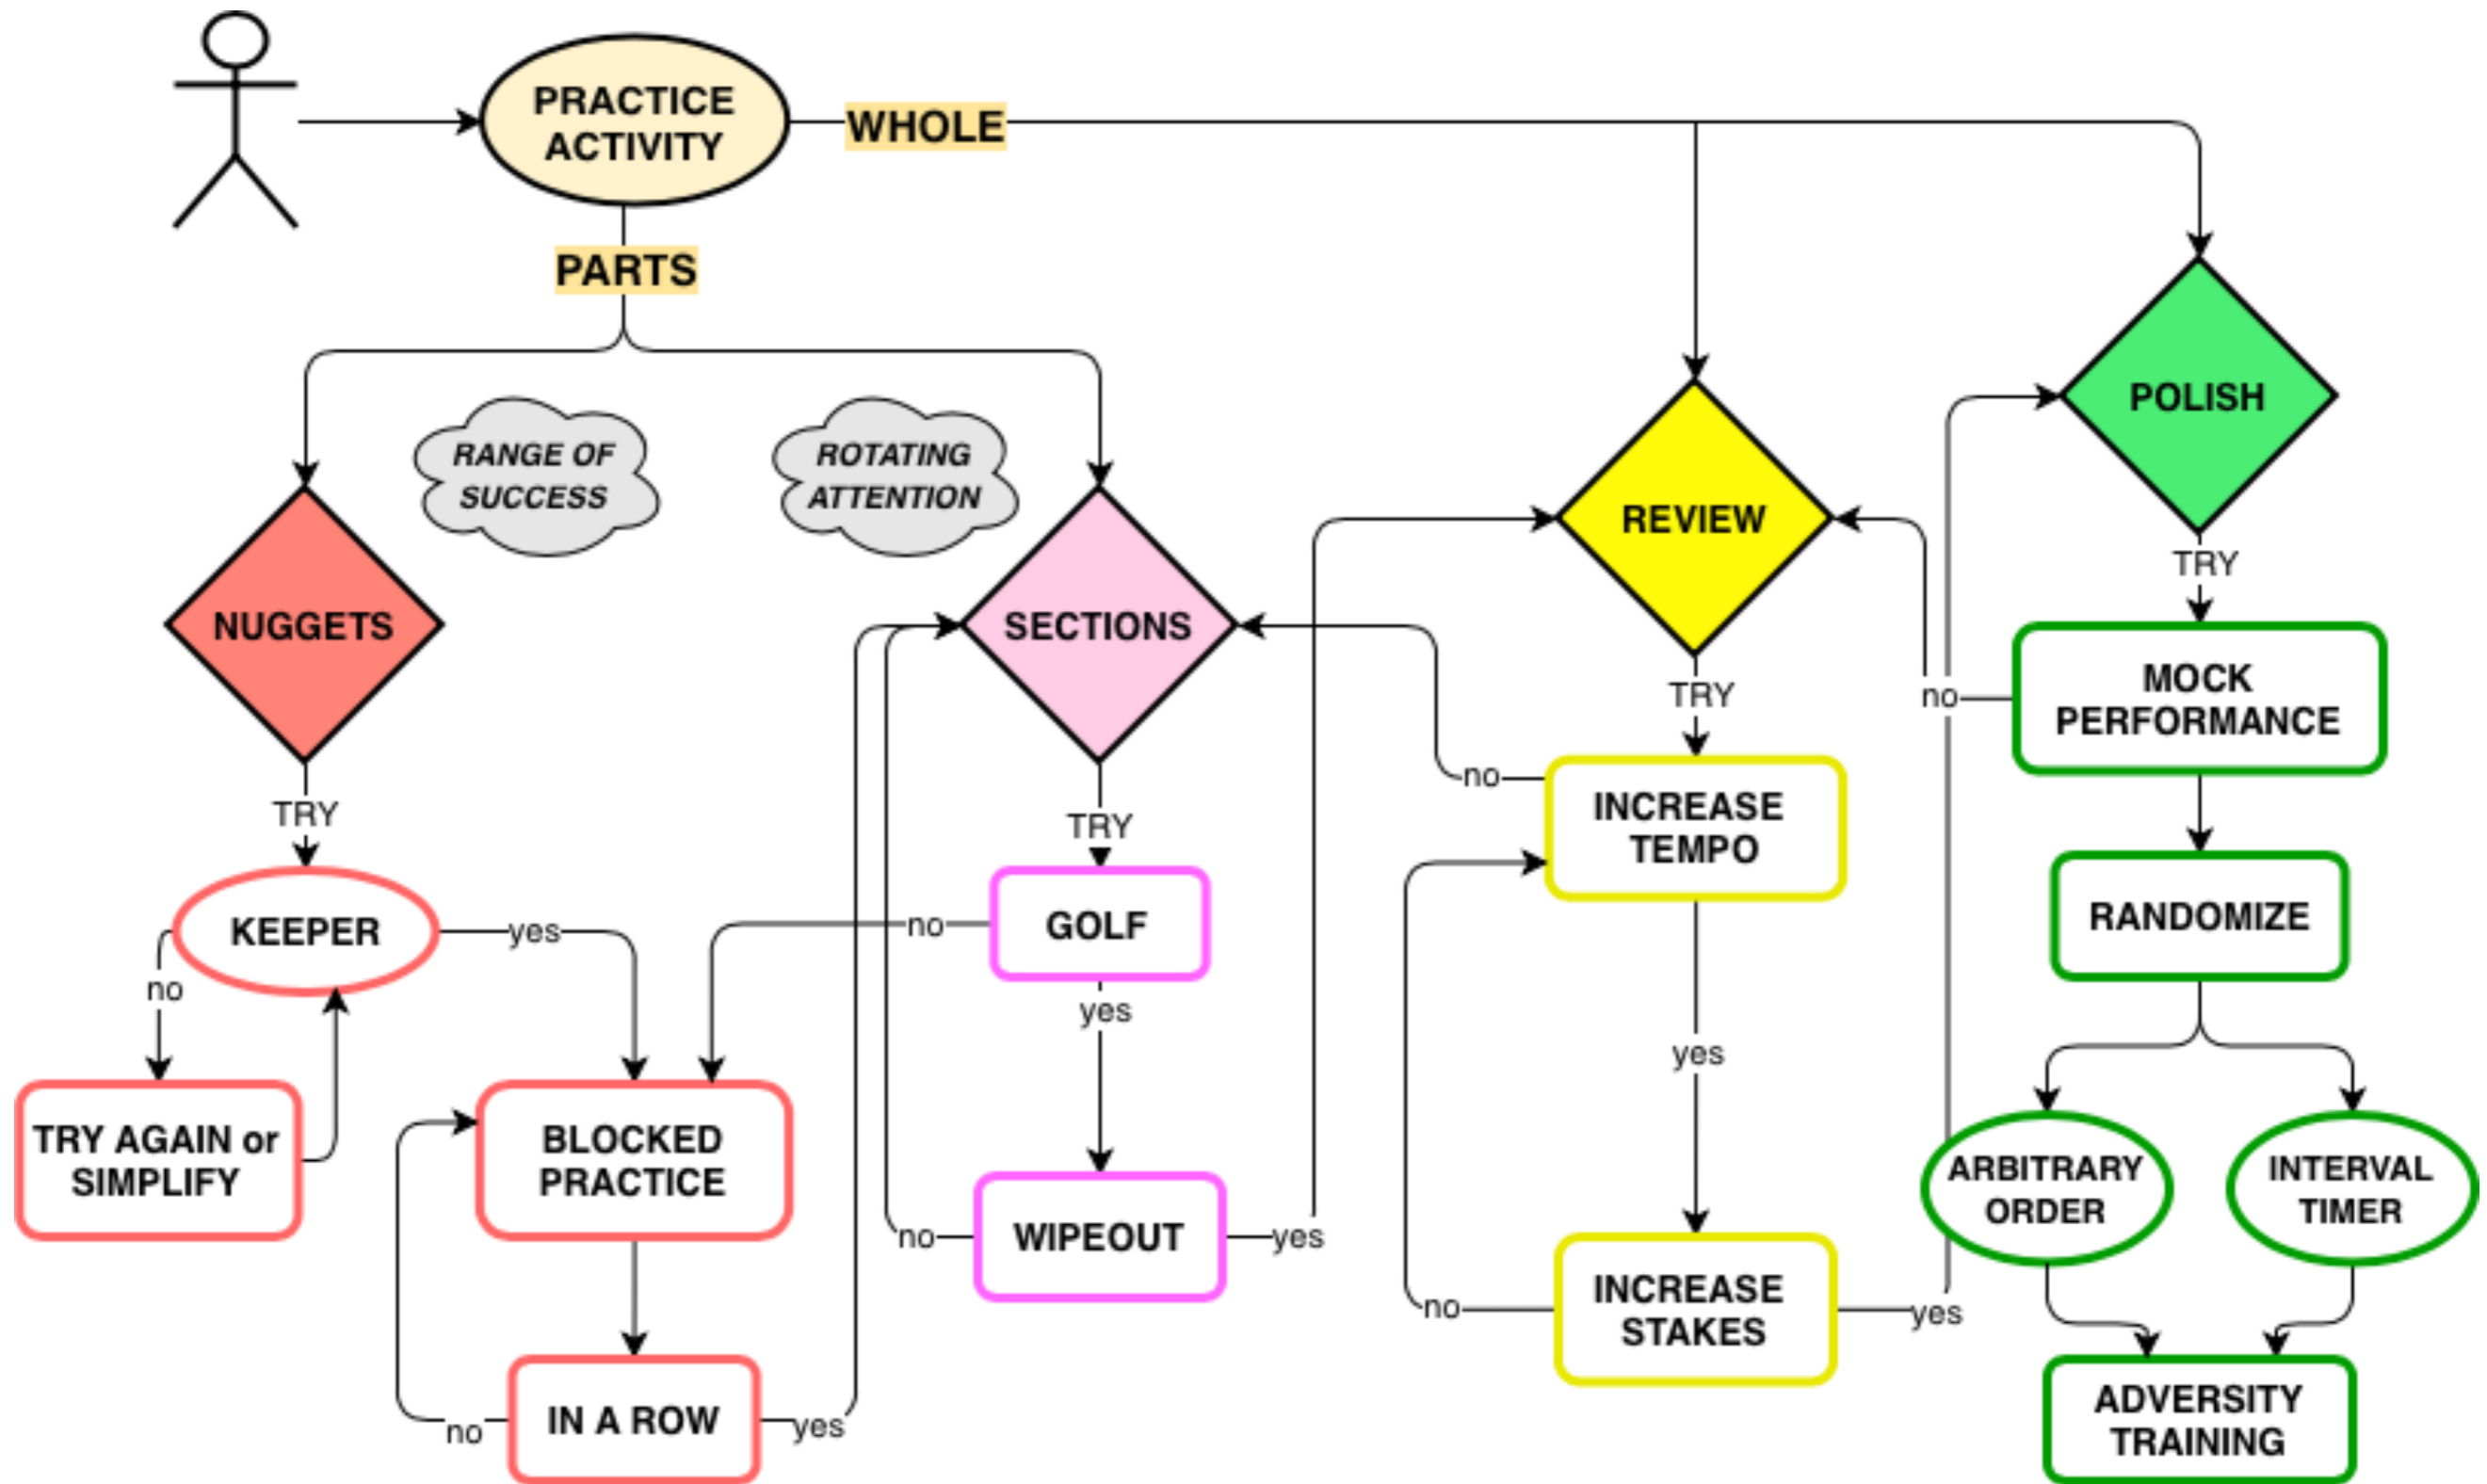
PRACTICE ACTIVITY

WHOLE

PARTS

RANGE OF SUCCESS

ROTATING ATTENTION

NUGGETS

SECTIONS

REVIEW

POLISH

TRY

TRY

TRY

TRY

KEEPER

yes

no

TRY AGAIN or SIMPLIFY

BLOCKED PRACTICE

IN A ROW

no

yes

GOLF

no

yes

WIPEOUT

no

yes

INCREASE TEMPO

no

yes

INCREASE STAKES

no

yes

MOCK PERFORMANCE

no

RANDOMIZE

ARBITRARY ORDER

INTERVAL TIMER

ADVERSITY TRAINING